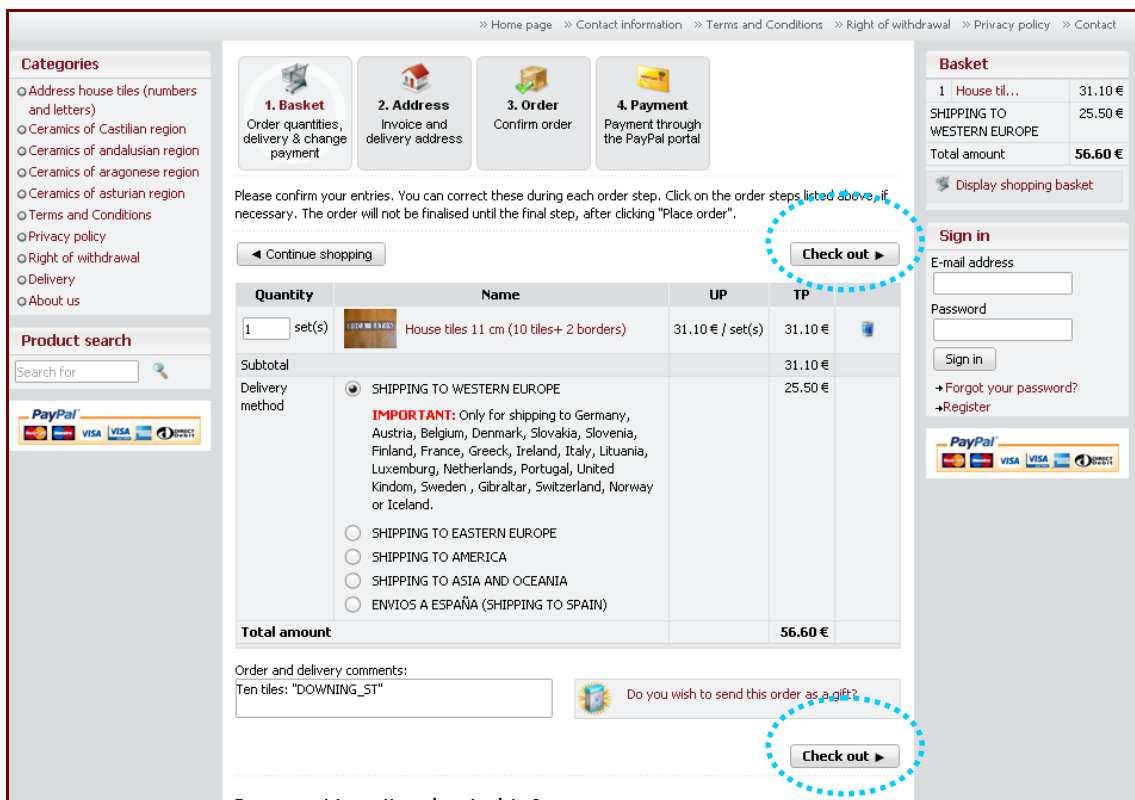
» Home page » Contact information » Terms and Conditions » Right of withdrawal » Privacy policy » Contact

Categories
Address house tiles (numbers and letters)
Ceramics of Castilian region
Ceramics of andalusian region
Ceramics of aragonese region
Ceramics of asturian region
Terms and Conditions
Privacy policy
Right of withdrawal
Delivery
About us

Product search
Search for

PayPal
VISA VISA

1. Basket
Order quantities, delivery & change payment

2. Address
Invoice and delivery address

3. Order
Confirm order

4. Payment
Payment through the PayPal portal

Please confirm your entries. You can correct these during each order step. Click on the order steps listed above, if necessary. The order will not be finalised until the final step, after clicking "Place order".

◄ Continue shopping

Check out ►

| Quantity | Name | UP | TP | |
|---|---|---|---|---|
| 1 set(s) | House tiles 11 cm (10 tiles+ 2 borders) | 31.10 € / set(s) | 31.10 € | |
| Subtotal | | | 31.10 € | |
| Delivery method | SHIPPING TO WESTERN EUROPE<br>IMPORTANT: Only for shipping to Germany, Austria, Belgium, Denmark, Slovakia, Slovenia, Finland, France, Greeck, Ireland, Italy, Lituania, Luxemburg, Netherlands, Portugal, United Kindom, Sweden , Gibraltar, Switzerland, Norway or Iceland.<br>SHIPPING TO EASTERN EUROPE<br>SHIPPING TO AMERICA<br>SHIPPING TO ASIA AND OCEANIA<br>ENVIOS A ESPAÑA (SHIPPING TO SPAIN) | | 25.50 € | |
| Total amount | | | 56.60 € | |

Order and delivery comments:
Ten tiles: "DOWNING_ST"

Do you wish to send this order as a gift?

Check out ►

Basket
| 1 | House til... | 31.10 € |
|---|---|---|
| SHIPPING TO WESTERN EUROPE | | 25.50 € |
| Total amount | | 56.60 € |

Display shopping basket

Sign in
E-mail address
Password
Sign in
Forgot your password?
Register

PayPal
VISA VISA